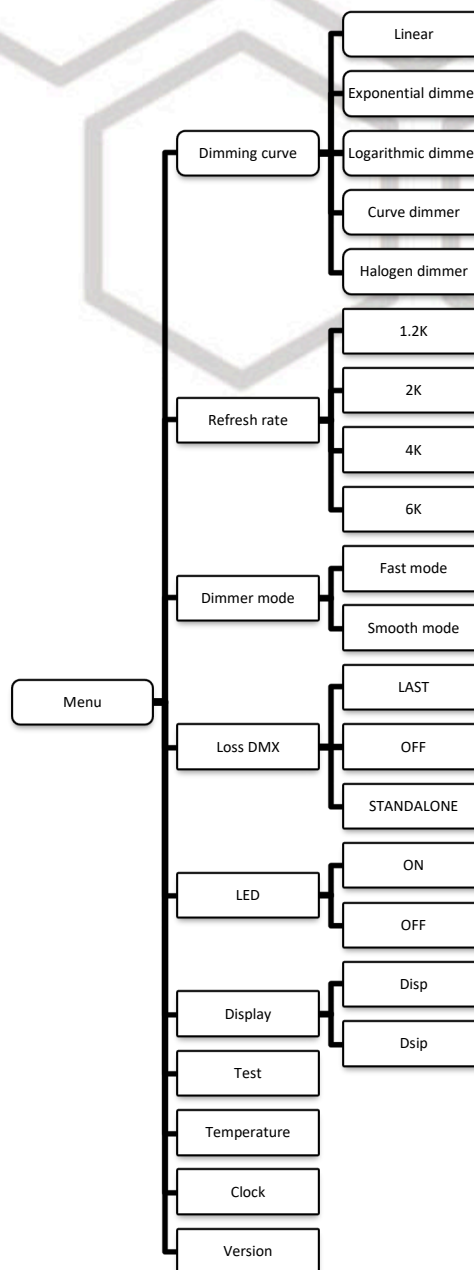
Menu

Dimming curve
Linear
Exponential dimme
Logarithmic dimme
Curve dimmer
Halogen dimmer

Refresh rate
1.2K
2K
4K
6K

Dimmer mode
Fast mode
Smooth mode

Loss DMX
LAST
OFF
STANDALONE

LED
ON
OFF

Display
Disp
Dsip

Test

Temperature

Clock

Version